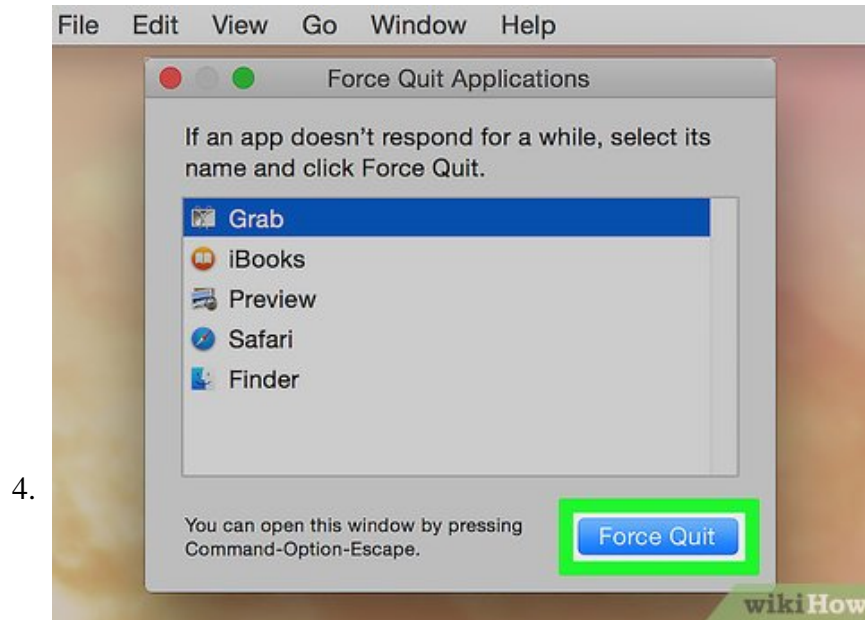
File Edit View Go Window Help

Force Quit Applications

If an app doesn't respond for a while, select its name and click Force Quit.

Grab
iBooks
Preview
Safari
Finder

4.

You can open this window by pressing Command-Option-Escape.

Force Quit

wikiHow